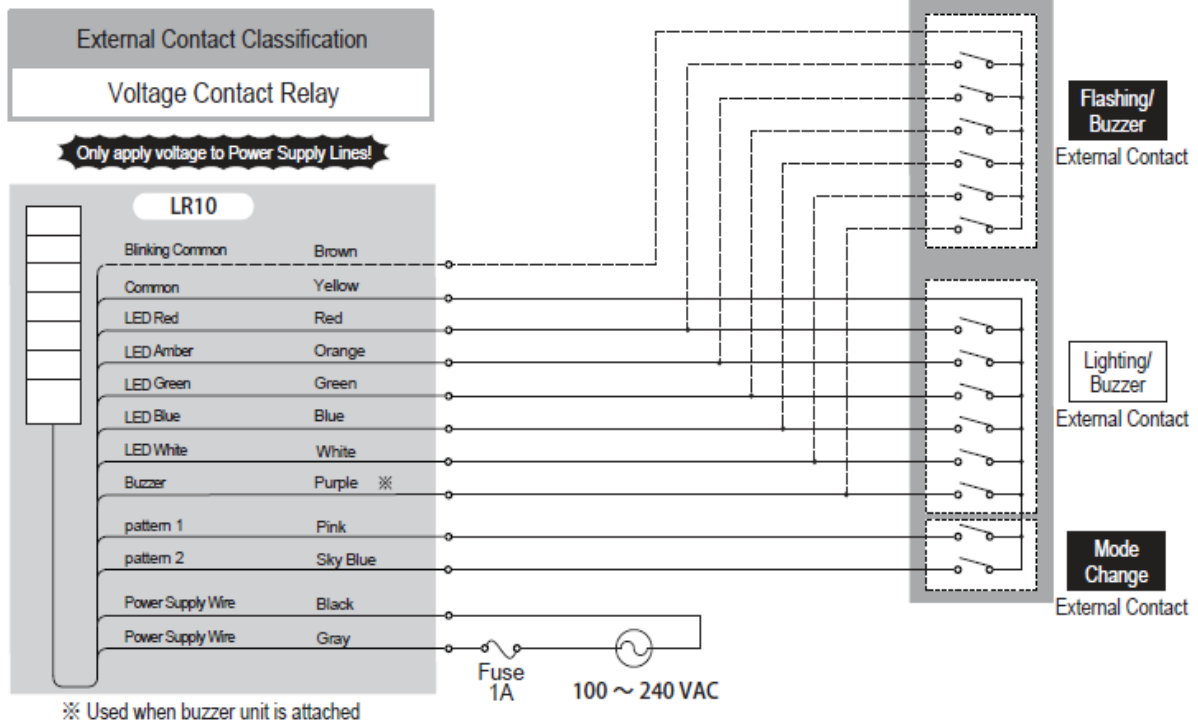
External Contact Classification

Voltage Contact Relay

Only apply voltage to Power Supply Lines!

LR10

| | |
|---|---|
| Blinking Common | Brown |
| Common | Yellow |
| LED Red | Red |
| LED Amber | Orange |
| LED Green | Green |
| LED Blue | Blue |
| LED White | White |
| Buzzer | Purple ※ |
| pattern 1 | Pink |
| pattern 2 | Sky Blue |
| Power Supply Wire | Black |
| Power Supply Wire | Gray |

Flashing/ Buzzer
External Contact

Lighting/ Buzzer
External Contact

Mode Change
External Contact

Fuse 1A

100 ～ 240 VAC

※ Used when buzzer unit is attached